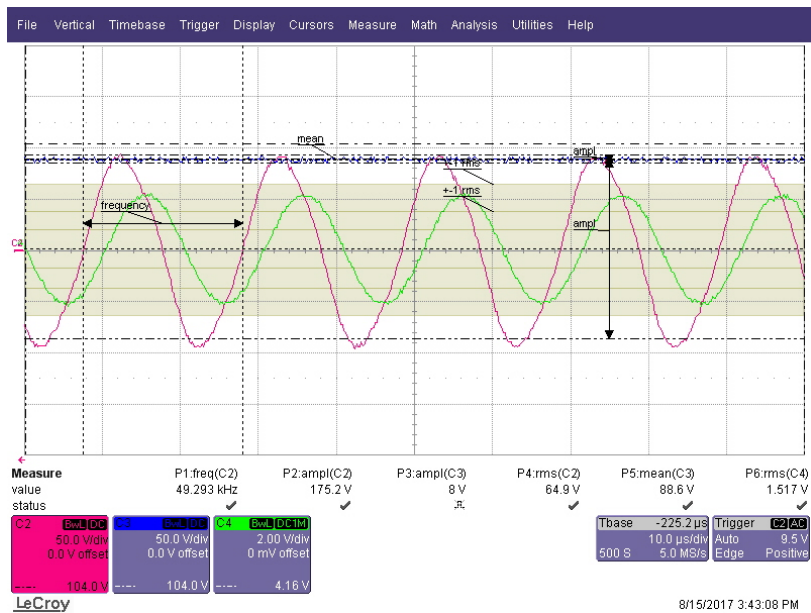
File Vertical Timebase Trigger Display Cursors Measure Math Analysis Utilities Help

mean
ampl
+-1 rms
+-1 rms
frequency
ampl
C4

| Measure | P1:freq(C2) | P2:ampl(C2) | P3:ampl(C3) | P4:rms(C2) | P5:mean(C3) | P6:rms(C4) |
|---|---|---|---|---|---|---|
| value | 49.293 kHz | 175.2 V | 8 V | 64.9 V | 88.6 V | 1.517 V |
| status | ✔ | ✔ | | ✔ | ✔ | ✔ |

C2 BwL DC
50.0 V/div
0.0 V offset
104.0 V

C3 BwL DC
50.0 V/div
0.0 V offset
104.0 V

C4 BwL DC1M
2.00 V/div
0 mV offset
4.16 V

Tbase -225.2 µs
10.0 µs/div
500 S 5.0 MS/s

Trigger C2 AC
Auto 9.5 V
Edge Positive

LeCroy
8/15/2017 3:43:08 PM